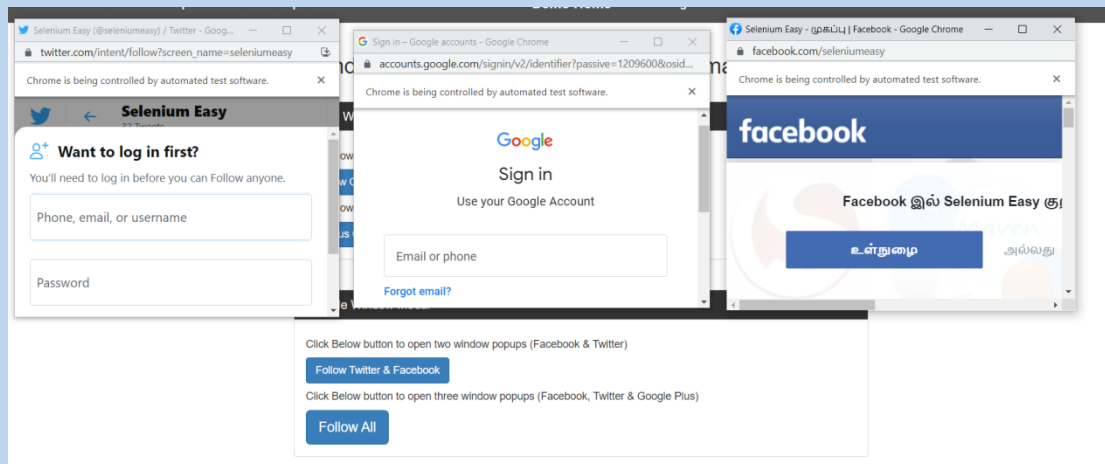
Selenium Easy (@seleniumeasy) / Twitter - Goog...
twitter.com/intent/follow?screen_name=seleniumeasy
Chrome is being controlled by automated test software.
Selenium Easy
Want to log in first?
You'll need to log in before you can Follow anyone.
Phone, email, or username
Password

Sign in – Google accounts - Google Chrome
accounts.google.com/signin/v2/identifier?passive=1209600&osid...
Chrome is being controlled by automated test software.
Google
Sign in
Use your Google Account
Email or phone
Forgot email?

Selenium Easy - முகப்பு | Facebook - Google Chrome
facebook.com/seleniumeasy
Chrome is being controlled by automated test software.
facebook
Facebook இல் Selenium Easy கு
உள்நுழை
அல்லது

Click Below button to open two window popups (Facebook & Twitter)
Follow Twitter & Facebook
Click Below button to open three window popups (Facebook, Twitter & Google Plus)
Follow All